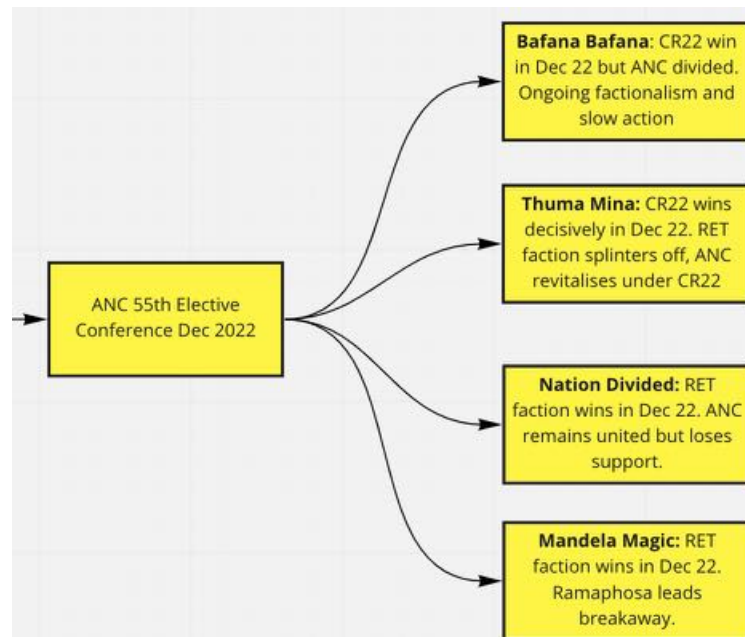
ANC 55th Elective Conference Dec 2022

**Bafana Bafana**: CR22 win in Dec 22 but ANC divided. Ongoing factionalism and slow action

**Thuma Mina:** CR22 wins decisively in Dec 22. RET faction splinters off, ANC revitalises under CR22

**Nation Divided:** RET faction wins in Dec 22. ANC remains united but loses support.

**Mandela Magic:** RET faction wins in Dec 22. Ramaphosa leads breakaway.